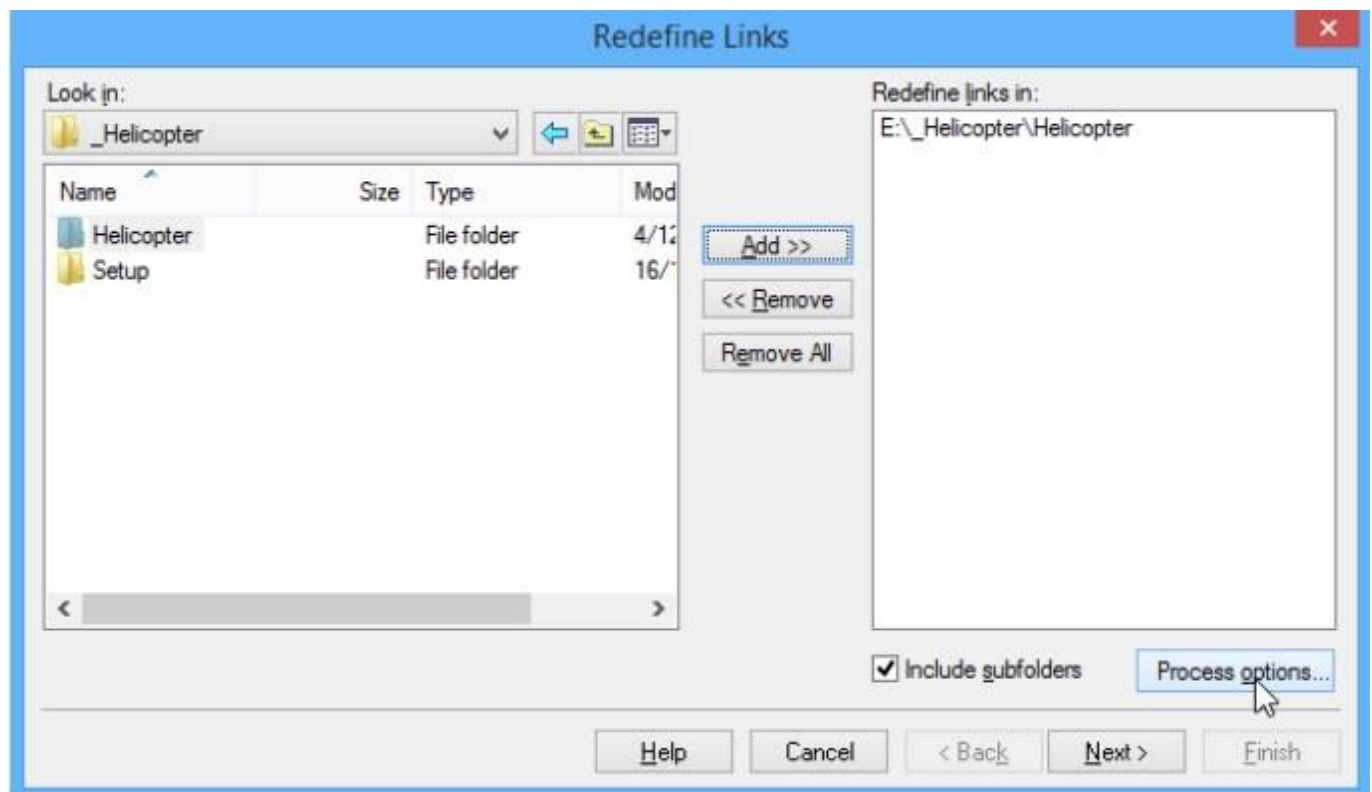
Redefine Links

Look in:
_Helicopter

| Name | Size | Type | Mod |
|---|---|---|---|
| Helicopter | | File folder | 4/12 |
| Setup | | File folder | 16/1 |

Add >>
<< Remove
Remove All

Redefine links in:
E:\_Helicopter\Helicopter

Include subfolders
Process options...

Help
Cancel
< Back
Next >
Finish